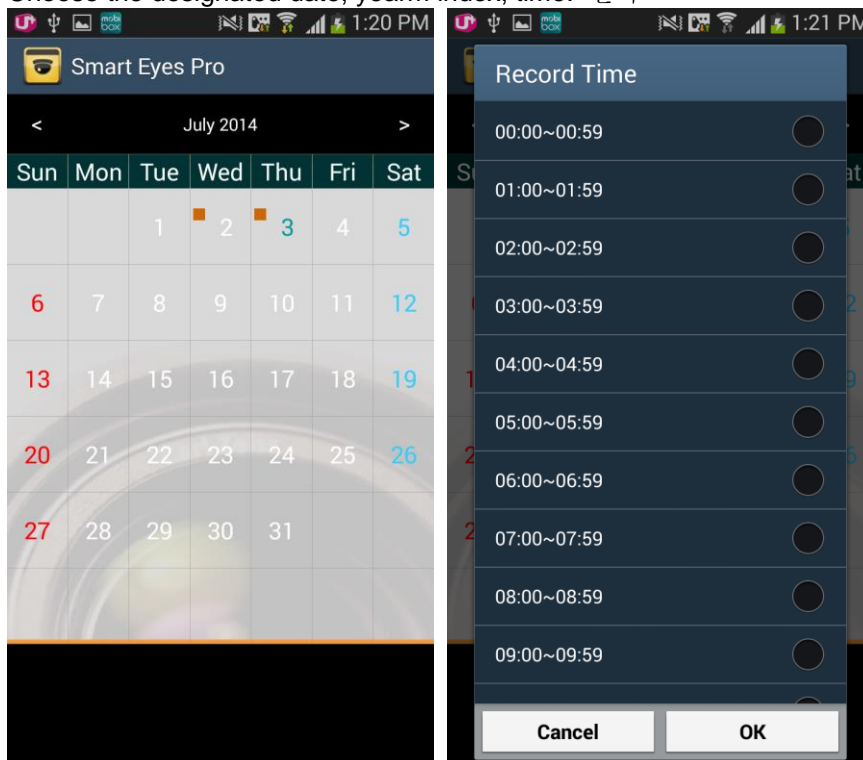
Choose the designated date, yearm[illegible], time.

1:20 PM

Smart Eyes Pro

<

July 2014

>

| Sun | Mon | Tue | Wed | Thu | Fri | Sat |
|---|---|---|---|---|---|---|
| | | 1 | 2 | 3 | 4 | 5 |
| 6 | 7 | 8 | 9 | 10 | 11 | 12 |
| 13 | 14 | 15 | 16 | 17 | 18 | 19 |
| 20 | 21 | 22 | 23 | 24 | 25 | 26 |
| 27 | 28 | 29 | 30 | 31 | | |

1:21 PM

Record Time

00:00~00:59

01:00~01:59

02:00~02:59

03:00~03:59

04:00~04:59

05:00~05:59

06:00~06:59

07:00~07:59

08:00~08:59

09:00~09:59

Cancel

OK